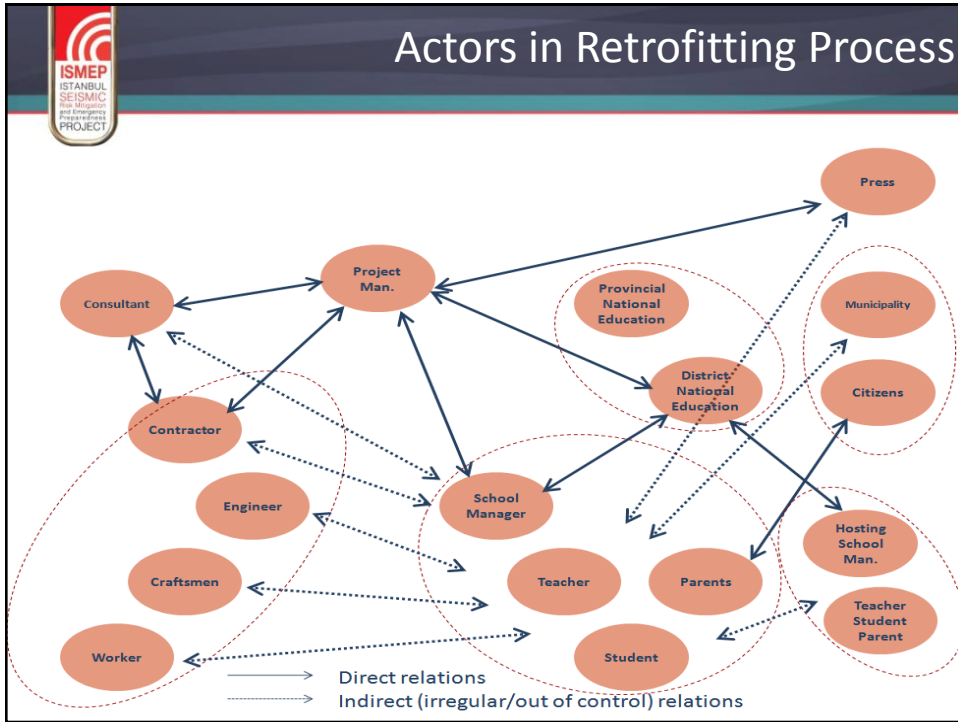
ISMEP
ISTANBUL
SEISMIC
Risk Mitigation and Emergency Preparedness
PROJECT

Actors in Retrofitting Process

Press

Project Man.

Consultant

Provincial National Education

Municipality

District National Education

Citizens

Contractor

Engineer

School Manager

Hosting School Man.

Craftsmen

Teacher

Parents

Teacher Student Parent

Worker

Student

Direct relations
Indirect (irregular/out of control) relations